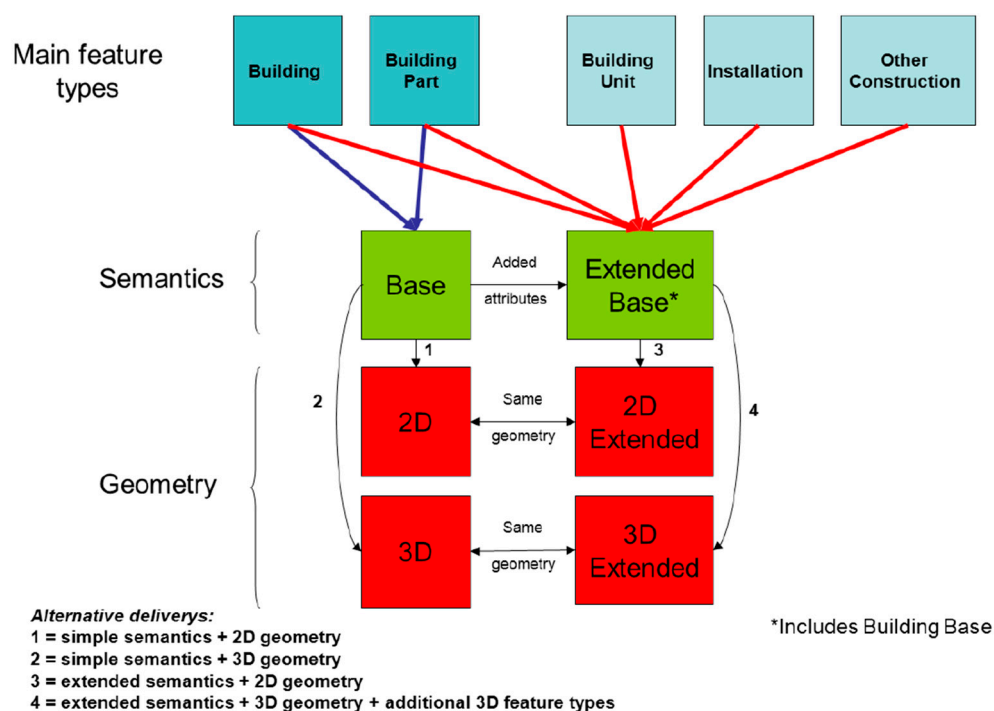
Main feature types

Building

Building Part

Building Unit

Installation

Other Construction

Semantics

Base

Added attributes

Extended Base*

1

3

2

4

2D

Same geometry

2D Extended

Geometry

3D

Same geometry

3D Extended

*Includes Building Base

Alternative deliverys:
1 = simple semantics + 2D geometry
2 = simple semantics + 3D geometry
3 = extended semantics + 2D geometry
4 = extended semantics + 3D geometry + additional 3D feature types